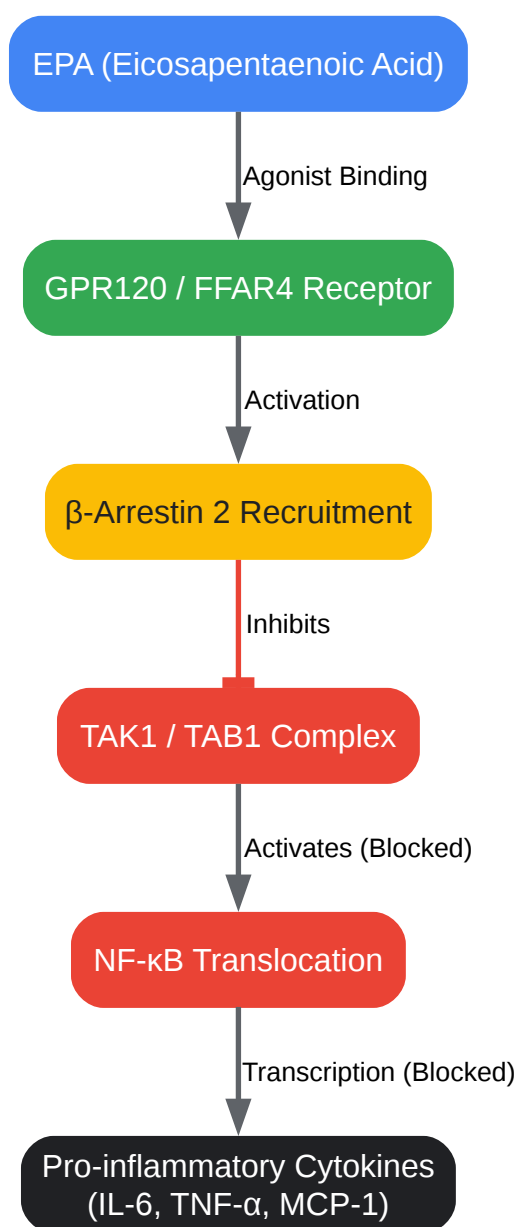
EPA (Eicosapentaenoic Acid)

Agonist Binding

GPR120 / FFAR4 Receptor

Activation

β-Arrestin 2 Recruitment

Inhibits

TAK1 / TAB1 Complex

Activates (Blocked)

NF-κB Translocation

Transcription (Blocked)

Pro-inflammatory Cytokines (IL-6, TNF-α, MCP-1)